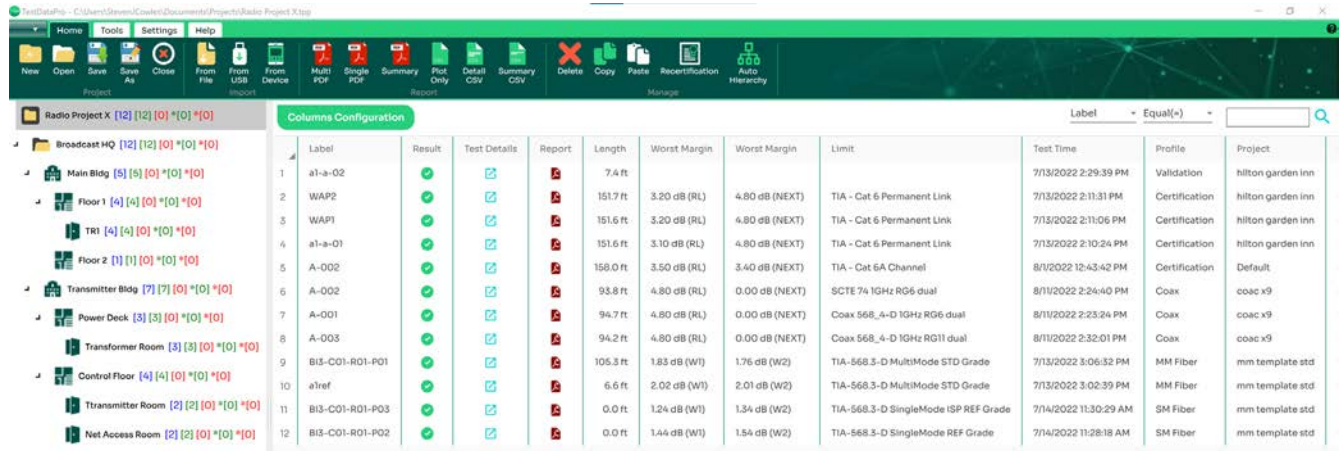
TestDataPro - C:\Users\Steven\Cowles\Documents\Projects\Radio Project X.tpp

Home Tools Settings Help

New Open Save Save As Close
Project
From File From USB From Device
Import
Multi PDF Single PDF Summary Plot Only Detail CSV Summary CSV
Report
Delete Copy Paste Recertification Auto Hierarchy
Manage

Radio Project X [12] [12] [0] *[0] *[0]
Broadcast HQ [12] [12] [0] *[0] *[0]
Main Bldg [5] [5] [0] *[0] *[0]
Floor 1 [4] [4] [0] *[0] *[0]
TR1 [4] [4] [0] *[0] *[0]
Floor 2 [1] [1] [0] *[0] *[0]
Transmitter Bldg [7] [7] [0] *[0] *[0]
Power Deck [3] [3] [0] *[0] *[0]
Transformer Room [3] [3] [0] *[0] *[0]
Control Floor [4] [4] [0] *[0] *[0]
Ttransmitter Room [2] [2] [0] *[0] *[0]
Net Access Room [2] [2] [0] *[0] *[0]

Columns Configuration

Label Equal(=)

| | Label | Result | Test Details | Report | Length | Worst Margin | Worst Margin | Limit | Test Time | Profile | Project |
|---|---|---|---|---|---|---|---|---|---|---|---|
| 1 | a1-a-02 | | | | 7.4 ft | | | | 7/13/2022 2:29:39 PM | Validation | hilton garden inn |
| 2 | WAP2 | | | | 151.7 ft | 3.20 dB (RL) | 4.80 dB (NEXT) | TIA - Cat 6 Permanent Link | 7/13/2022 2:11:31 PM | Certification | hilton garden inn |
| 3 | WAP1 | | | | 151.6 ft | 3.20 dB (RL) | 4.80 dB (NEXT) | TIA - Cat 6 Permanent Link | 7/13/2022 2:11:06 PM | Certification | hilton garden inn |
| 4 | a1-a-01 | | | | 151.6 ft | 3.10 dB (RL) | 4.80 dB (NEXT) | TIA - Cat 6 Permanent Link | 7/13/2022 2:10:24 PM | Certification | hilton garden inn |
| 5 | A-002 | | | | 158.0 ft | 3.50 dB (RL) | 3.40 dB (NEXT) | TIA - Cat 6A Channel | 8/1/2022 12:43:42 PM | Certification | Default |
| 6 | A-002 | | | | 93.8 ft | 4.80 dB (RL) | 0.00 dB (NEXT) | SCTE 74 1GHz RG6 dual | 8/11/2022 2:24:40 PM | Coax | coac x9 |
| 7 | A-001 | | | | 94.7 ft | 4.80 dB (RL) | 0.00 dB (NEXT) | Coax 568_4-D 1GHz RG6 dual | 8/11/2022 2:23:24 PM | Coax | coac x9 |
| 8 | A-003 | | | | 94.2 ft | 4.80 dB (RL) | 0.00 dB (NEXT) | Coax 568_4-D 1GHz RG11 dual | 8/11/2022 2:32:01 PM | Coax | coac x9 |
| 9 | BI3-C01-R01-P01 | | | | 105.3 ft | 1.83 dB (W1) | 1.76 dB (W2) | TIA-568.3-D MultiMode STD Grade | 7/13/2022 3:06:32 PM | MM Fiber | mm template std |
| 10 | a1ref | | | | 6.6 ft | 2.02 dB (W1) | 2.01 dB (W2) | TIA-568.3-D MultiMode STD Grade | 7/13/2022 3:02:39 PM | MM Fiber | mm template std |
| 11 | BI3-C01-R01-P03 | | | | 0.0 ft | 1.24 dB (W1) | 1.34 dB (W2) | TIA-568.3-D SingleMode ISP REF Grade | 7/14/2022 11:30:29 AM | SM Fiber | mm template std |
| 12 | BI3-C01-R01-P02 | | | | 0.0 ft | 1.44 dB (W1) | 1.54 dB (W2) | TIA-568.3-D SingleMode REF Grade | 7/14/2022 11:28:18 AM | SM Fiber | mm template std |